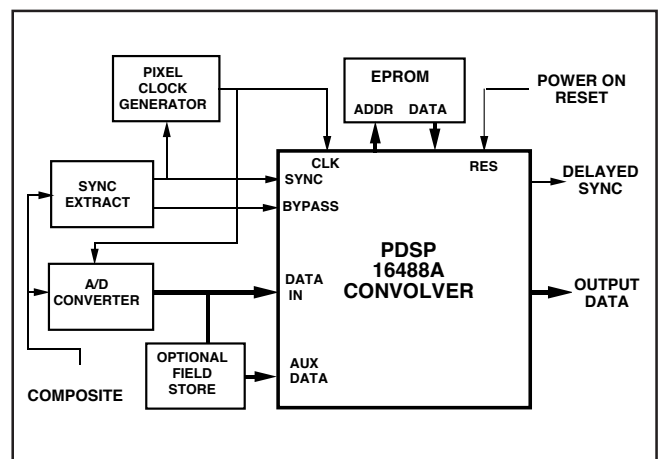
PIXEL CLOCK GENERATOR

EPROM

ADDR DATA

POWER ON RESET

CLK

RES

SYNC EXTRACT

SYNC

BYPASS

DELAYED SYNC

PDSP 16488A CONVOLVER

A/D CONVERTER

DATA IN

OUTPUT DATA

OPTIONAL FIELD STORE

AUX DATA

COMPOSITE